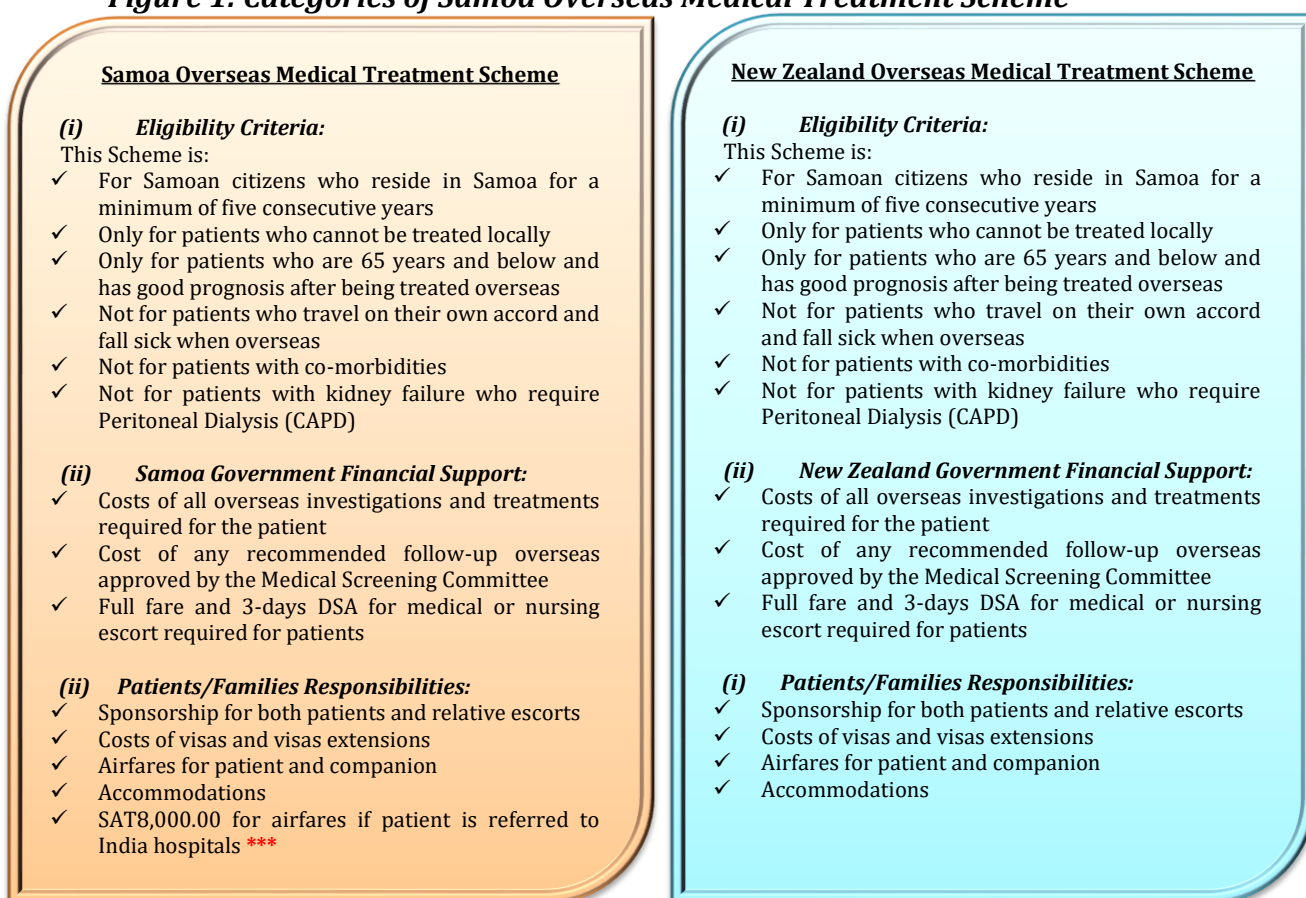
*Figure 1: Categories of Samoa Overseas Medical Treatment Scheme*

**Samoa Overseas Medical Treatment Scheme**

*(i) Eligibility Criteria:*
This Scheme is:
✓ For Samoan citizens who reside in Samoa for a minimum of five consecutive years
✓ Only for patients who cannot be treated locally
✓ Only for patients who are 65 years and below and has good prognosis after being treated overseas
✓ Not for patients who travel on their own accord and fall sick when overseas
✓ Not for patients with co-morbidities
✓ Not for patients with kidney failure who require Peritoneal Dialysis (CAPD)

*(ii) Samoa Government Financial Support:*
✓ Costs of all overseas investigations and treatments required for the patient
✓ Cost of any recommended follow-up overseas approved by the Medical Screening Committee
✓ Full fare and 3-days DSA for medical or nursing escort required for patients

*(ii) Patients/Families Responsibilities:*
✓ Sponsorship for both patients and relative escorts
✓ Costs of visas and visas extensions
✓ Airfares for patient and companion
✓ Accommodations
✓ SAT8,000.00 for airfares if patient is referred to India hospitals ***

**New Zealand Overseas Medical Treatment Scheme**

*(i) Eligibility Criteria:*
This Scheme is:
✓ For Samoan citizens who reside in Samoa for a minimum of five consecutive years
✓ Only for patients who cannot be treated locally
✓ Only for patients who are 65 years and below and has good prognosis after being treated overseas
✓ Not for patients who travel on their own accord and fall sick when overseas
✓ Not for patients with co-morbidities
✓ Not for patients with kidney failure who require Peritoneal Dialysis (CAPD)

*(ii) New Zealand Government Financial Support:*
✓ Costs of all overseas investigations and treatments required for the patient
✓ Cost of any recommended follow-up overseas approved by the Medical Screening Committee
✓ Full fare and 3-days DSA for medical or nursing escort required for patients

*(i) Patients/Families Responsibilities:*
✓ Sponsorship for both patients and relative escorts
✓ Costs of visas and visas extensions
✓ Airfares for patient and companion
✓ Accommodations